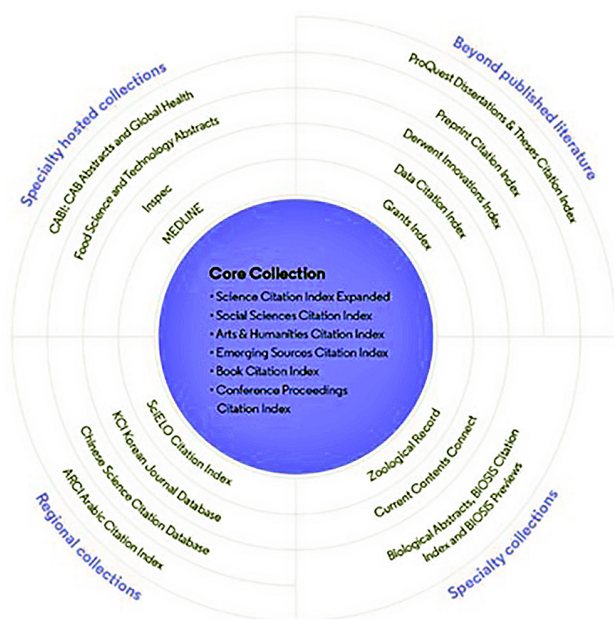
Specialty hosted collections

CABI: CAB Abstracts and Global Health

Food Science and Technology Abstracts

Inspec

MEDLINE

Beyond published literature

ProQuest Dissertations & Theses Citation Index

Preprint Citation Index

Derwent Innovations Index

Data Citation Index

Grants Index

Core Collection

• Science Citation Index Expanded
• Social Sciences Citation Index
• Arts & Humanities Citation Index
• Emerging Sources Citation Index
• Book Citation Index
• Conference Proceedings Citation Index

SciELO Citation Index

KCI Korean Journal Database

Chinese Science Citation Database

ARCI Arabic Citation Index

Regional collections

Zoological Record

Current Contents Connect

Biological Abstracts, BIOSIS Citation Index and BIOSIS Previews

Specialty collections